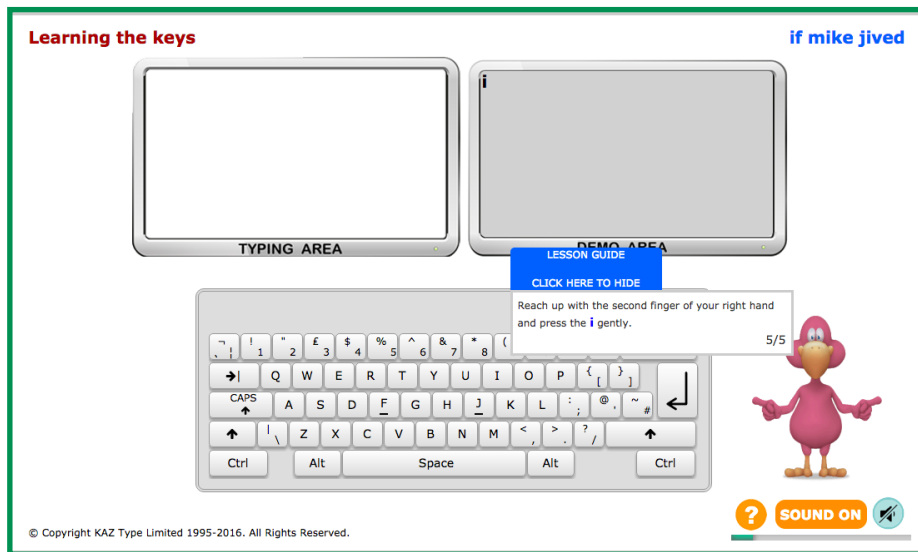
Learning the keys

if mike jived

TYPING AREA

i

DEMO AREA

LESSON GUIDE

CLICK HERE TO HIDE

Reach up with the second finger of your right hand and press the i gently.

5/5

¬ ¦ ` ! 1 " 2 £ 3 $ 4 % 5 ^ 6 & 7 * 8 (

Q W E R T Y U I O P { [ } ]

CAPS A S D F G H J K L : ; @ ' ~ #

| \ Z X C V B N M < , > . ? /

Ctrl Alt Space Alt Ctrl

© Copyright KAZ Type Limited 1995-2016. All Rights Reserved.

?

SOUND ON